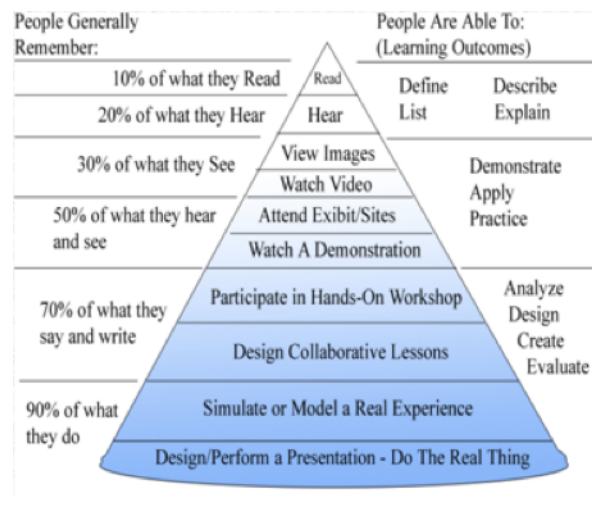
People Generally Remember:

People Are Able To: (Learning Outcomes)

10% of what they Read

Read

Define
List

Describe
Explain

20% of what they Hear

Hear

30% of what they See

View Images

Watch Video

Demonstrate
Apply
Practice

50% of what they hear and see

Attend Exibit/Sites

Watch A Demonstration

70% of what they say and write

Participate in Hands-On Workshop

Analyze
Design
Create
Evaluate

Design Collaborative Lessons

90% of what they do

Simulate or Model a Real Experience

Design/Perform a Presentation - Do The Real Thing